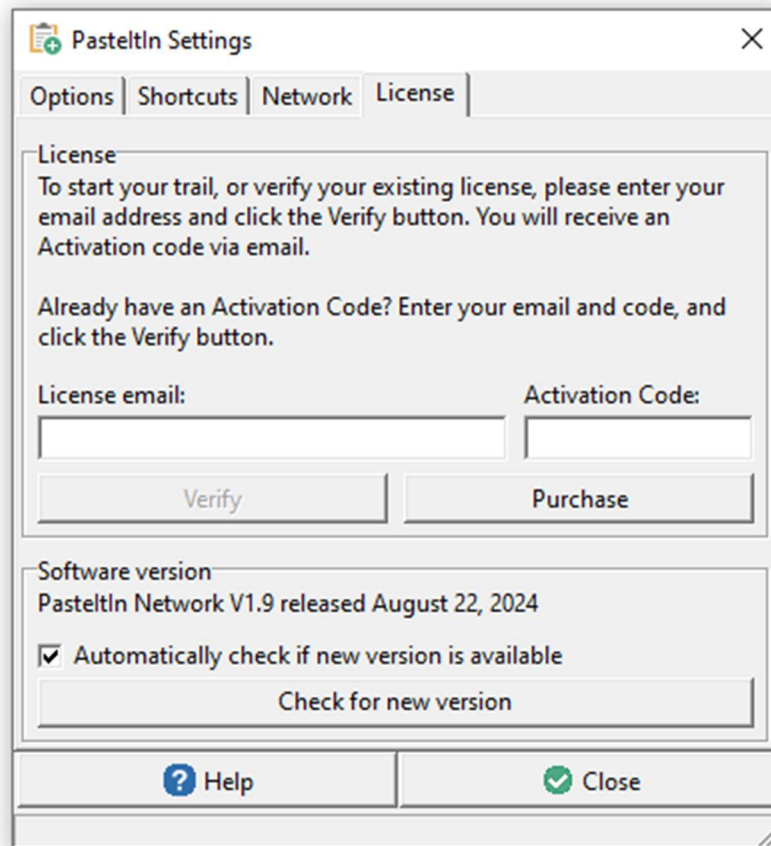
PasteItIn Settings

Options | Shortcuts | Network | License

License
To start your trail, or verify your existing license, please enter your email address and click the Verify button. You will receive an Activation code via email.

Already have an Activation Code? Enter your email and code, and click the Verify button.

License email:

Activation Code:

Verify

Purchase

Software version
PasteItIn Network V1.9 released August 22, 2024

Automatically check if new version is available

Check for new version

Help

Close